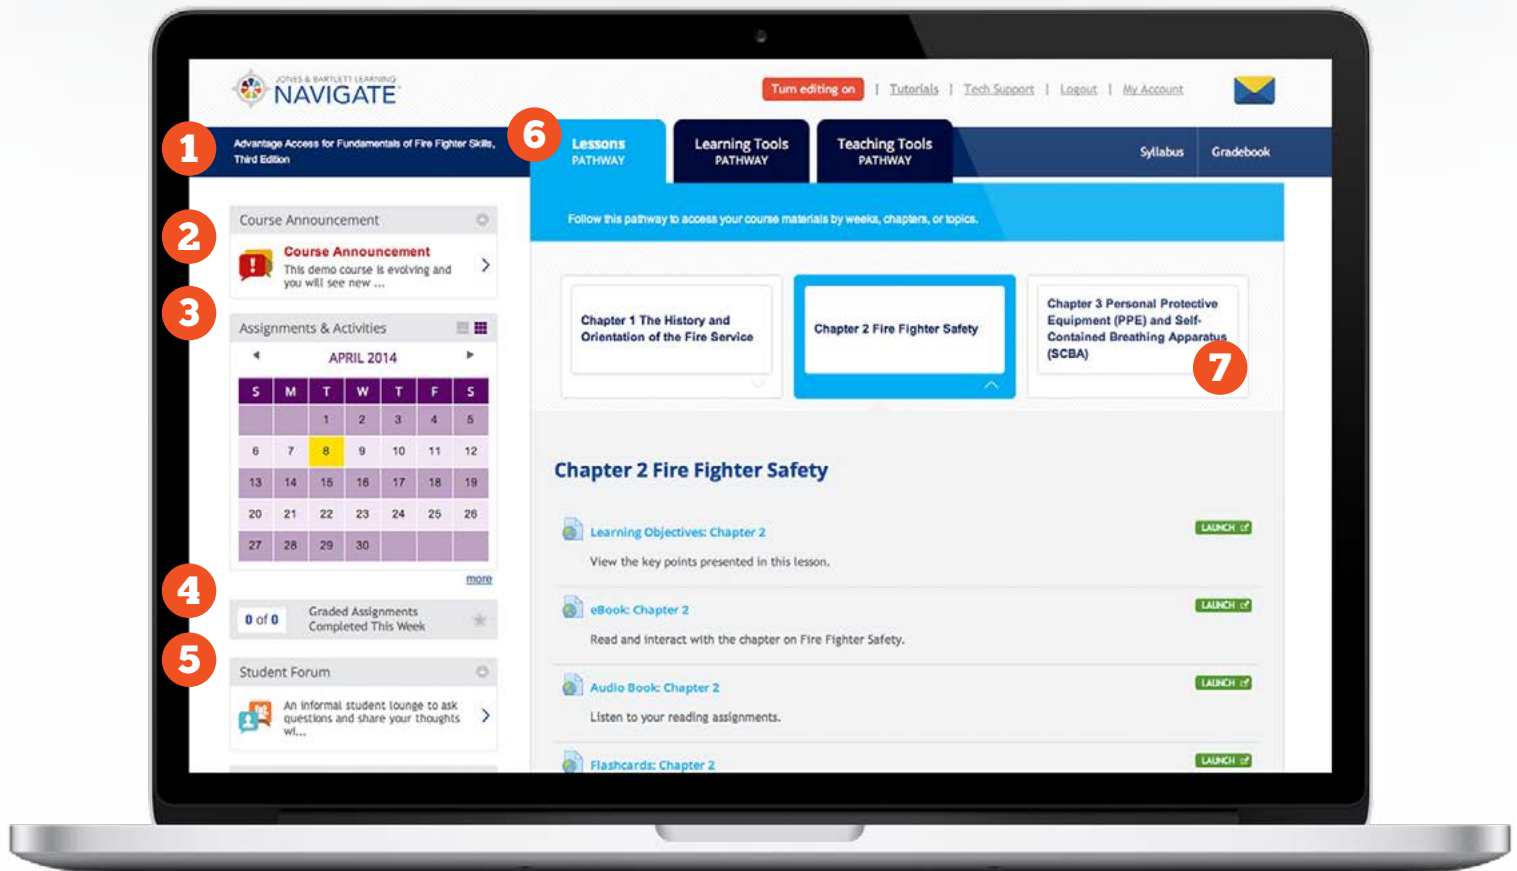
JONES & BARTLETT LEARNING
NAVIGATE

Turn editing on | Tutorials | Tech Support | Logout | My Account

1
Advantage Access for Fundamentals of Fire Fighter Skills, Third Edition

6
Lessons PATHWAY

Learning Tools PATHWAY

Teaching Tools PATHWAY

Syllabus

Gradebook

2
Course Announcement

Course Announcement
This demo course is evolving and you will see new ...

3
Assignments & Activities

APRIL 2014

| S | M | T | W | T | F | S |
|---|---|---|---|---|---|---|
| | | 1 | 2 | 3 | 4 | 5 |
| 6 | 7 | 8 | 9 | 10 | 11 | 12 |
| 13 | 14 | 15 | 16 | 17 | 18 | 19 |
| 20 | 21 | 22 | 23 | 24 | 25 | 26 |
| 27 | 28 | 29 | 30 | | | |

more

4
0 of 0 Graded Assignments Completed This Week

5
Student Forum

An informal student lounge to ask questions and share your thoughts wi...

Follow this pathway to access your course materials by weeks, chapters, or topics.

Chapter 1 The History and Orientation of the Fire Service

Chapter 2 Fire Fighter Safety

Chapter 3 Personal Protective Equipment (PPE) and Self-Contained Breathing Apparatus (SCBA)

7

Chapter 2 Fire Fighter Safety

Learning Objectives: Chapter 2
LAUNCH
View the key points presented in this lesson.

eBook: Chapter 2
LAUNCH
Read and interact with the chapter on Fire Fighter Safety.

Audio Book: Chapter 2
LAUNCH
Listen to your reading assignments.

Flashcards: Chapter 2
LAUNCH